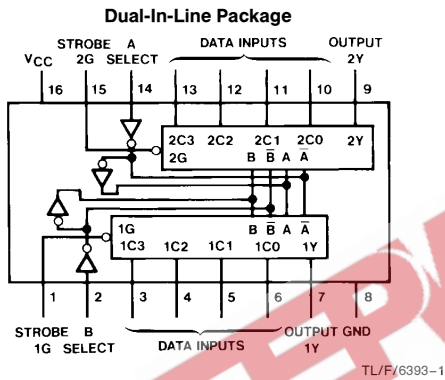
Dual-In-Line Package

$V_{CC}$ STROBE 2G A SELECT DATA INPUTS OUTPUT 2Y

16 15 14 13 12 11 10 9

2C3 2C2 2C1 2C0 2Y
2G B $\overline{B}$ A $\overline{A}$

1G B $\overline{B}$ A $\overline{A}$
1C3 1C2 1C1 1C0 1Y

1 2 3 4 5 6 7 8

STROBE 1G B SELECT DATA INPUTS OUTPUT 1Y GND

TL/F/6393–1